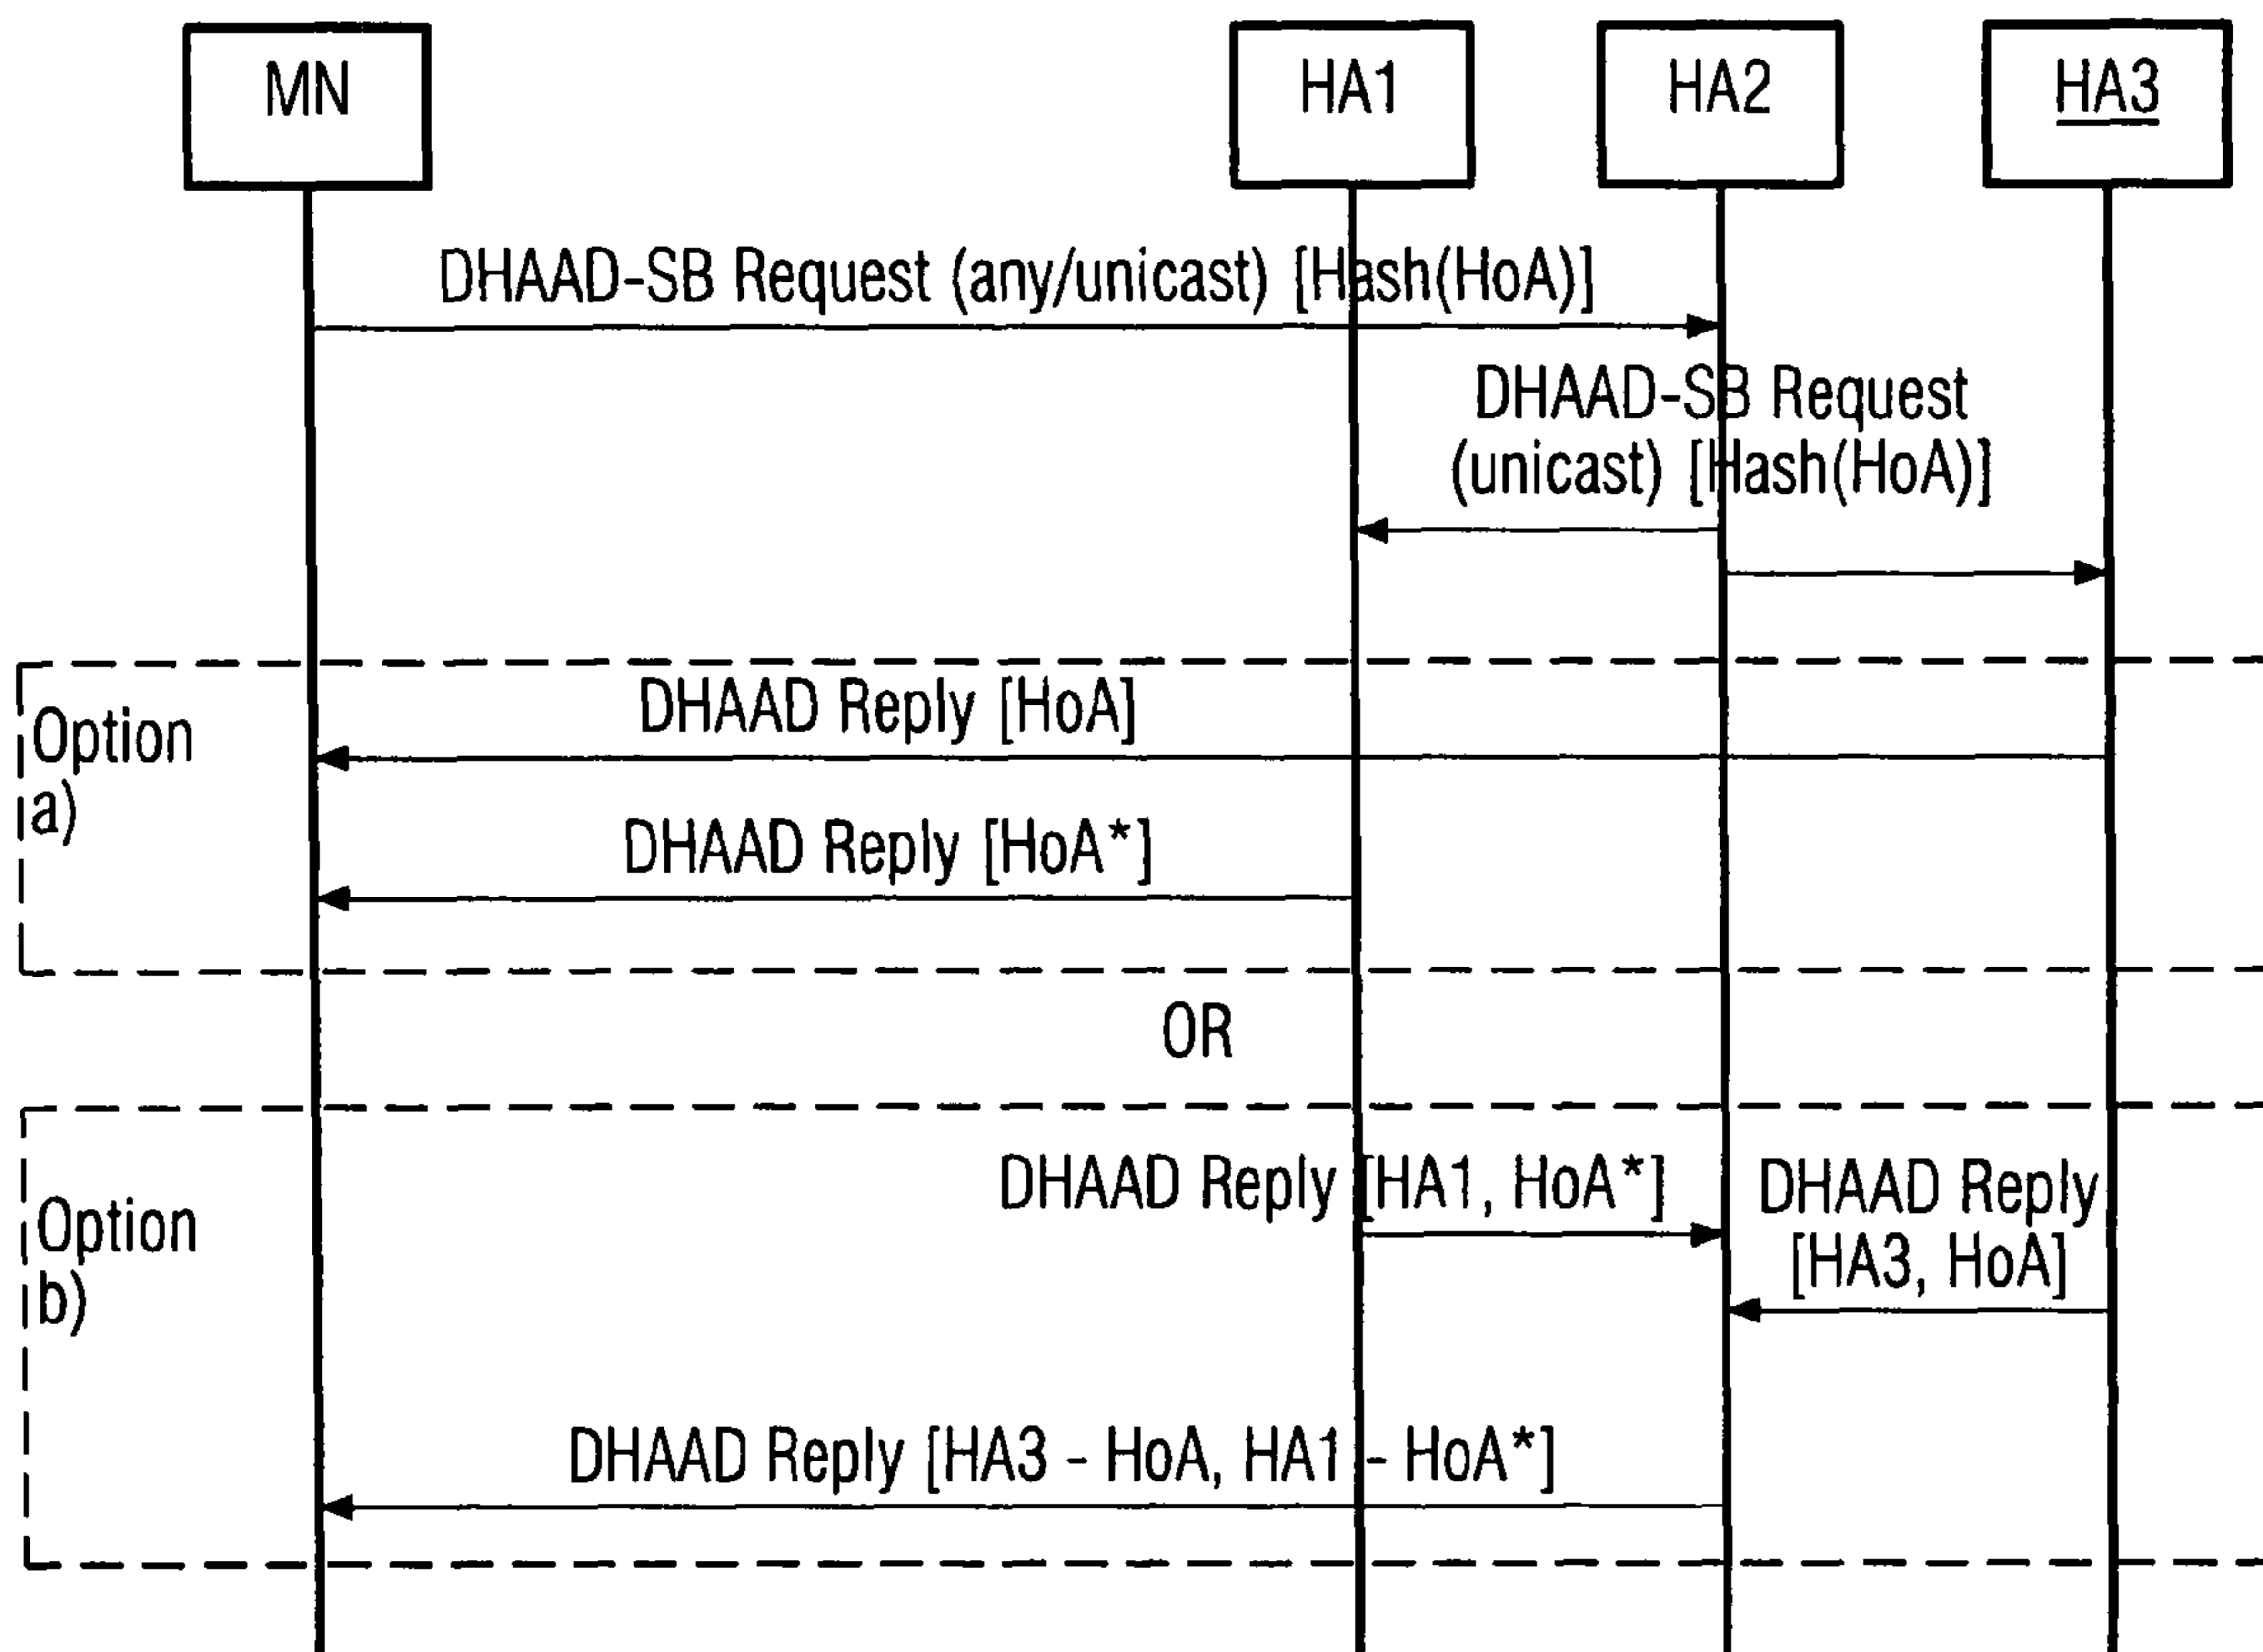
MN

HA1

HA2

HA3

DHAAD-SB Request (any/unicast) [Hash(HoA)]

DHAAD-SB Request (unicast) [Hash(HoA)]

Option a)

DHAAD Reply [HoA]

DHAAD Reply [HoA*]

OR

Option b)

DHAAD Reply [HA1, HoA*]

DHAAD Reply [HA3, HoA]

DHAAD Reply [HA3 - HoA, HA1 - HoA*]